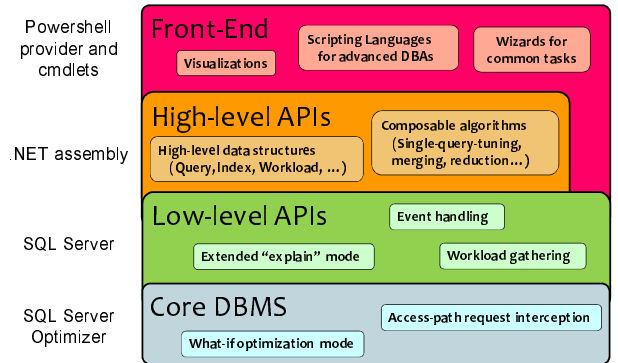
Powershell provider and cmdlets

Front-End

Scripting Languages for advanced DBAs

Wizards for common tasks

Visualizations

.NET assembly

High-level APIs

Composable algorithms (Single-query-tuning, merging, reduction…)

High-level data structures (Query, Index, Workload, …)

SQL Server

Low-level APIs

Event handling

Extended "explain" mode

Workload gathering

SQL Server Optimizer

Core DBMS

Access-path request interception

What-if optimization mode